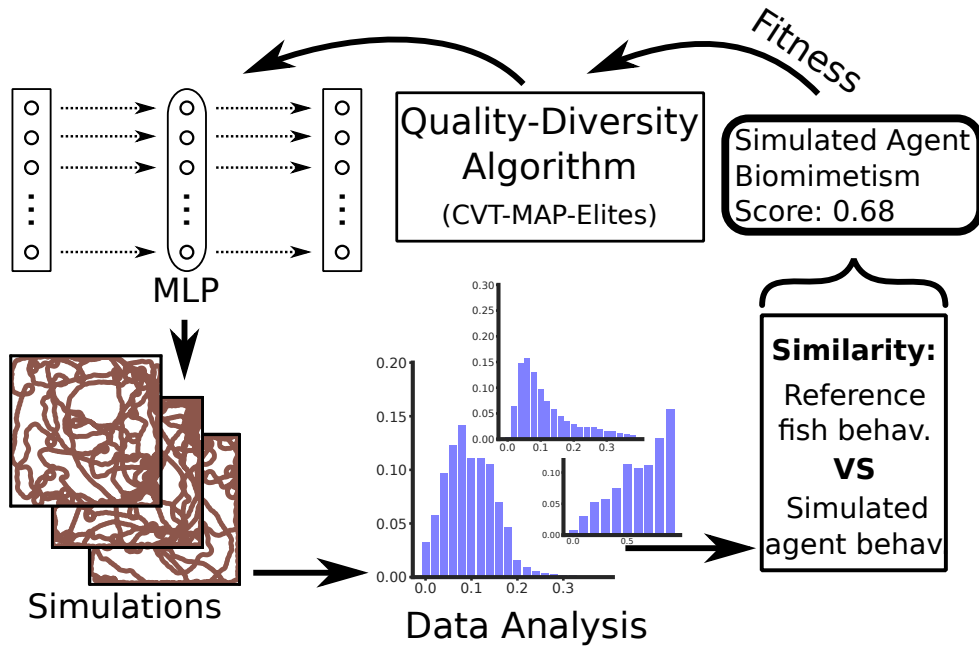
Fitness

Quality-Diversity Algorithm
(CVT-MAP-Elites)

Simulated Agent Biomimetism Score: 0.68

MLP

0.30
0.25
0.20
0.15
0.10
0.05
0.00
0.0
0.1
0.2
0.3

0.20
0.15
0.10
0.05
0.00
0.0
0.1
0.2
0.3

0.10
0.05
0.00
0.0
0.5

Similarity:
Reference fish behav.
VS
Simulated agent behav

Simulations

Data Analysis